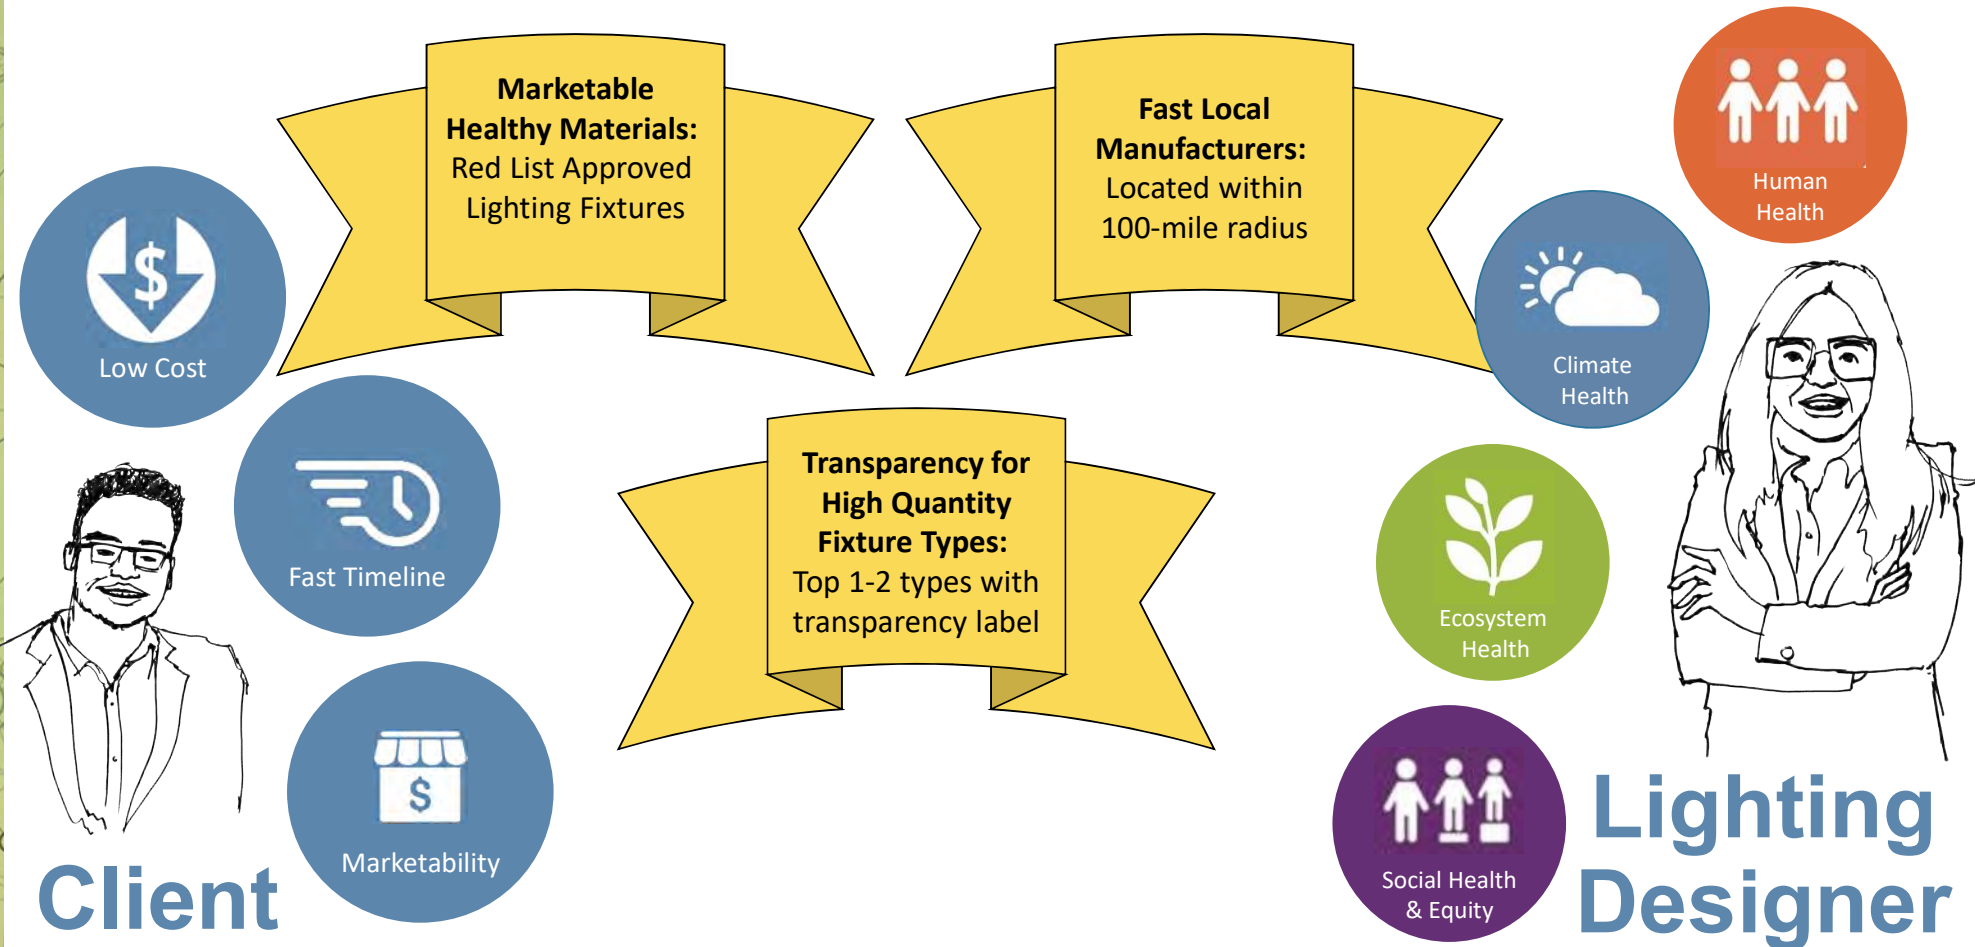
Marketable Healthy Materials: Red List Approved Lighting Fixtures

Fast Local Manufacturers: Located within 100-mile radius

Human Health

$

Low Cost

Climate Health

Fast Timeline

Transparency for High Quantity Fixture Types: Top 1-2 types with transparency label

Ecosystem Health

$

Marketability

Social Health & Equity

Client

Lighting Designer